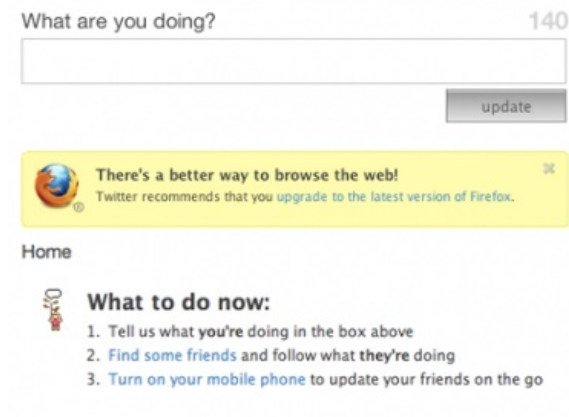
What are you doing?

140

update

There's a better way to browse the web!
Twitter recommends that you upgrade to the latest version of Firefox.

Home

What to do now:
1. Tell us what you're doing in the box above
2. Find some friends and follow what they're doing
3. Turn on your mobile phone to update your friends on the go